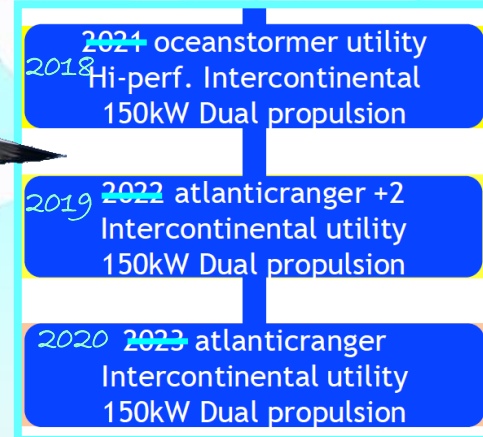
2021 oceanstormer utility
2018 Hi-perf. Intercontinental
150kW Dual propulsion

2019 2022 atlanticranger +2
Intercontinental utility
150kW Dual propulsion

2020 2023 atlanticranger
Intercontinental utility
150kW Dual propulsion